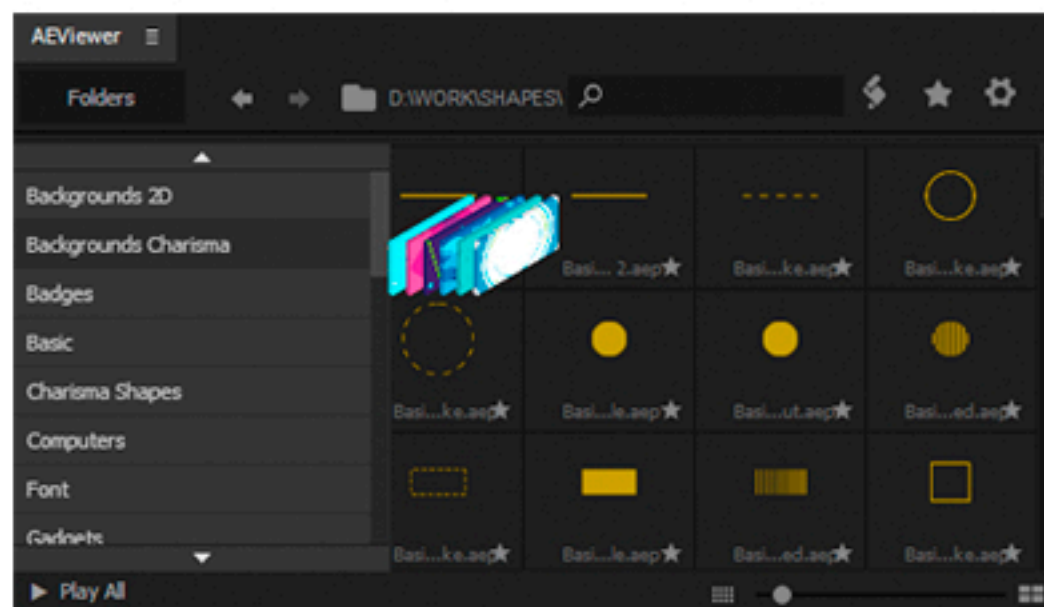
AEViewer

Folders

D:\WORK\SHAPES\

Backgrounds 2D
Backgrounds Charisma
Badges
Basic
Charisma Shapes
Computers
Font
Gadgets

Basi... 2.aep
Basi...ke.aep
Basi...ke.aep
Basi...ke.aep
Basi...le.aep
Basi...ut.aep
Basi...ed.aep
Basi...ke.aep
Basi...le.aep
Basi...ed.aep
Basi...ke.aep

Play All